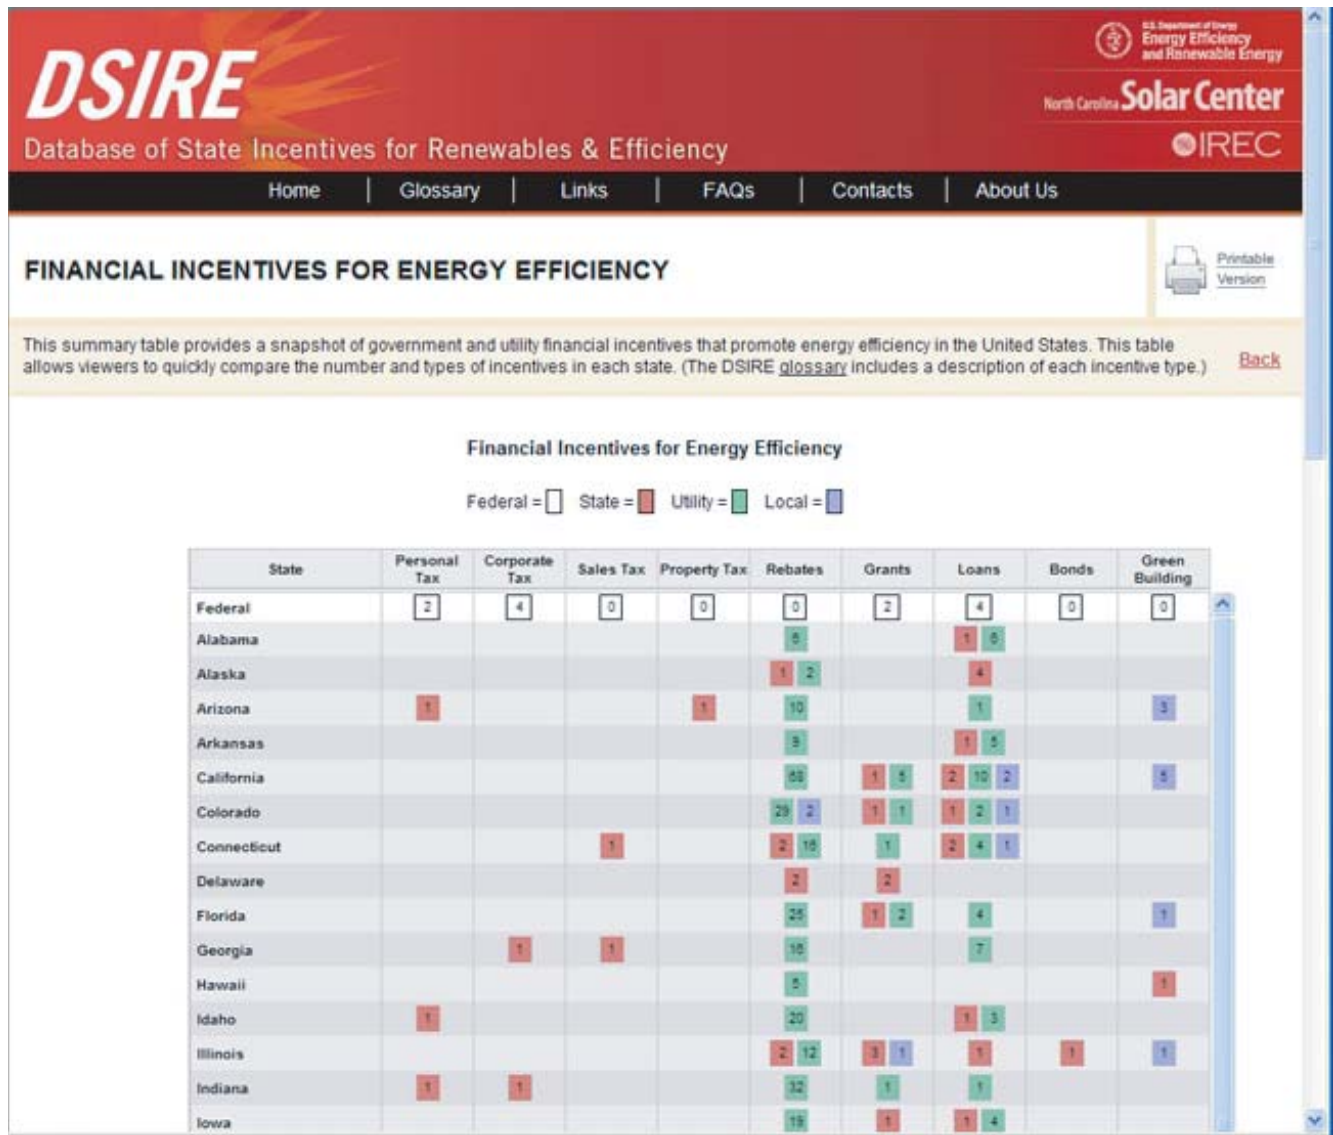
DSIRE
Database of State Incentives for Renewables & Efficiency

U.S. Department of Energy
Energy Efficiency and Renewable Energy
North Carolina Solar Center
IREC

Home | Glossary | Links | FAQs | Contacts | About Us

FINANCIAL INCENTIVES FOR ENERGY EFFICIENCY

Printable Version

This summary table provides a snapshot of government and utility financial incentives that promote energy efficiency in the United States. This table allows viewers to quickly compare the number and types of incentives in each state. (The DSIRE glossary includes a description of each incentive type.)

Back

Financial Incentives for Energy Efficiency

Federal = State = Utility = Local =

| State | Personal Tax | Corporate Tax | Sales Tax | Property Tax | Rebates | Grants | Loans | Bonds | Green Building |
|---|---|---|---|---|---|---|---|---|---|
| Federal | 2 | 4 | 0 | 0 | 0 | 2 | 4 | 0 | 0 |
| Alabama | | | | | 6 | | 1 6 | | |
| Alaska | | | | | 1 2 | | 4 | | |
| Arizona | 1 | | | 1 | 10 | | 1 | | 3 |
| Arkansas | | | | | 9 | | 1 5 | | |
| California | | | | | 68 | 1 5 | 2 10 2 | | 5 |
| Colorado | | | | | 29 2 | 1 1 | 1 2 1 | | |
| Connecticut | | | 1 | | 2 16 | 1 | 2 4 1 | | |
| Delaware | | | | | 2 | 2 | | | |
| Florida | | | | | 25 | 1 2 | 4 | | 1 |
| Georgia | | 1 | 1 | | 16 | | 7 | | |
| Hawaii | | | | | 5 | | | | 1 |
| Idaho | 1 | | | | 20 | | 1 3 | | |
| Illinois | | | | | 2 12 | 3 1 | 1 | 1 | 1 |
| Indiana | 1 | 1 | | | 32 | 1 | 1 | | |
| Iowa | | | | | 19 | 1 | 1 4 | | |